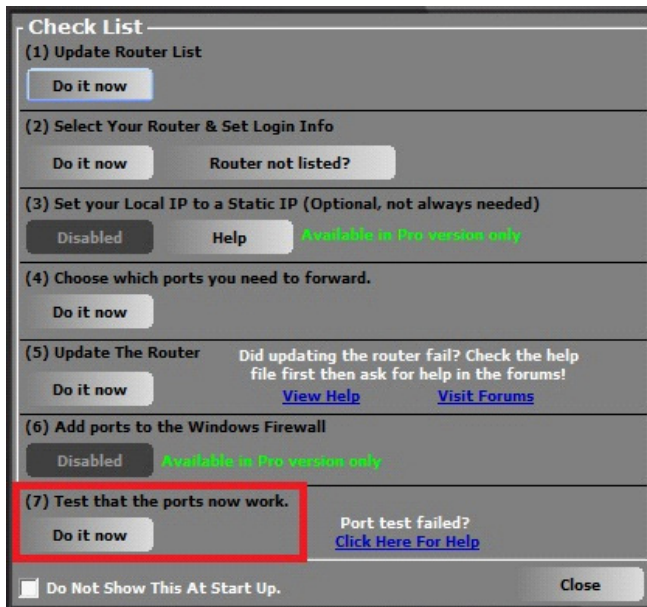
Check List

(1) Update Router List

Do it now

(2) Select Your Router & Set Login Info

Do it now

Router not listed?

(3) Set your Local IP to a Static IP (Optional, not always needed)

Disabled

Help

Available in Pro version only

(4) Choose which ports you need to forward.

Do it now

(5) Update The Router

Do it now

Did updating the router fail? Check the help file first then ask for help in the forums!

View Help

Visit Forums

(6) Add ports to the Windows Firewall

Disabled

Available in Pro version only

(7) Test that the ports now work.

Do it now

Port test failed?

Click Here For Help

Do Not Show This At Start Up.

Close